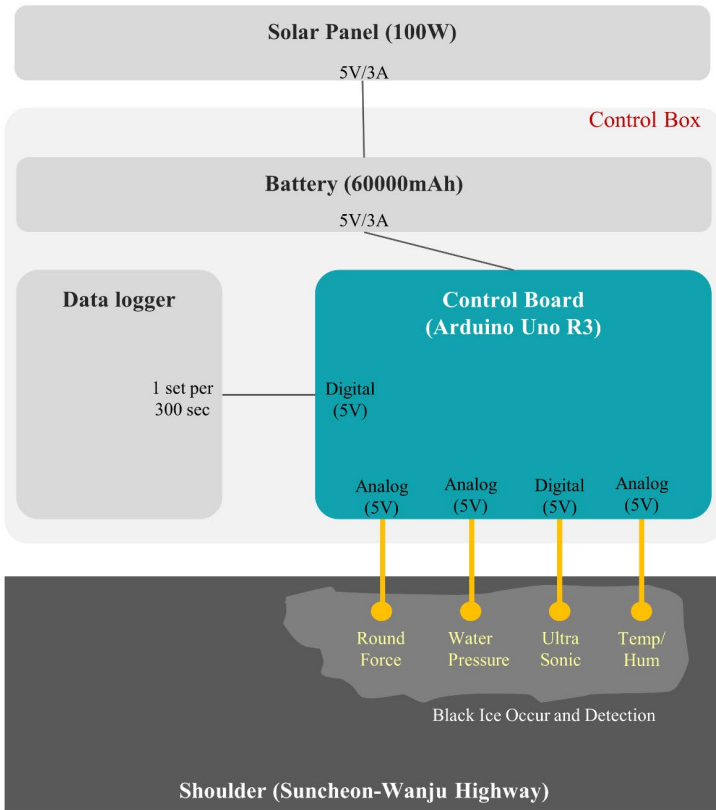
Solar Panel (100W)

5V/3A

Control Box

Battery (60000mAh)

5V/3A

Data logger

1 set per 300 sec

Control Board (Arduino Uno R3)

Digital (5V)

Analog (5V)

Analog (5V)

Digital (5V)

Analog (5V)

Round Force

Water Pressure

Ultra Sonic

Temp/ Hum

Black Ice Occur and Detection

Shoulder (Suncheon-Wanju Highway)